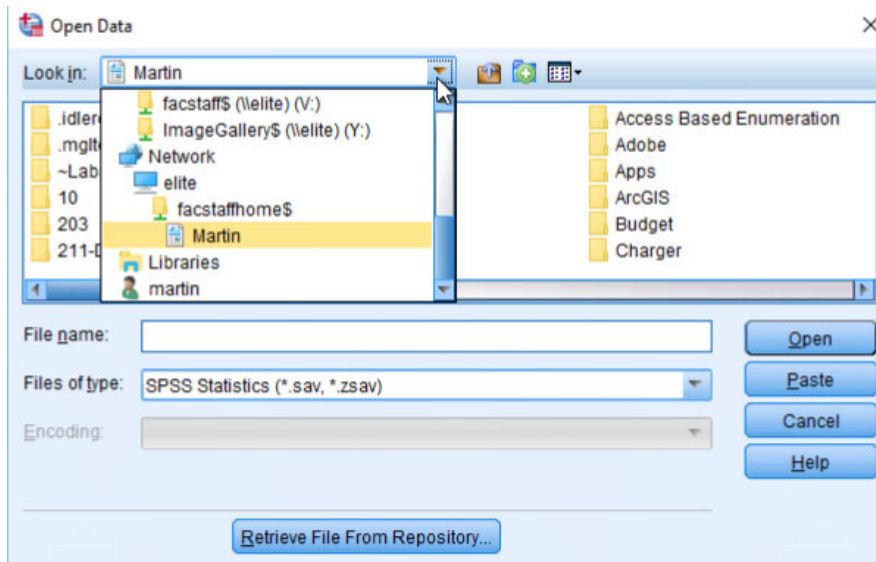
Open Data

Look in: Martin

facstaff$ (\\elite) (V:)
ImageGallery$ (\\elite) (Y:)
Network
elite
facstaffhome$
Martin
Libraries
martin

.idlere
.mglt
~Lab
10
203
211-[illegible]

Access Based Enumeration
Adobe
Apps
ArcGIS
Budget
Charger

File name:
Files of type: SPSS Statistics (*.sav, *.zsav)
Encoding:

Open
Paste
Cancel
Help

Retrieve File From Repository...